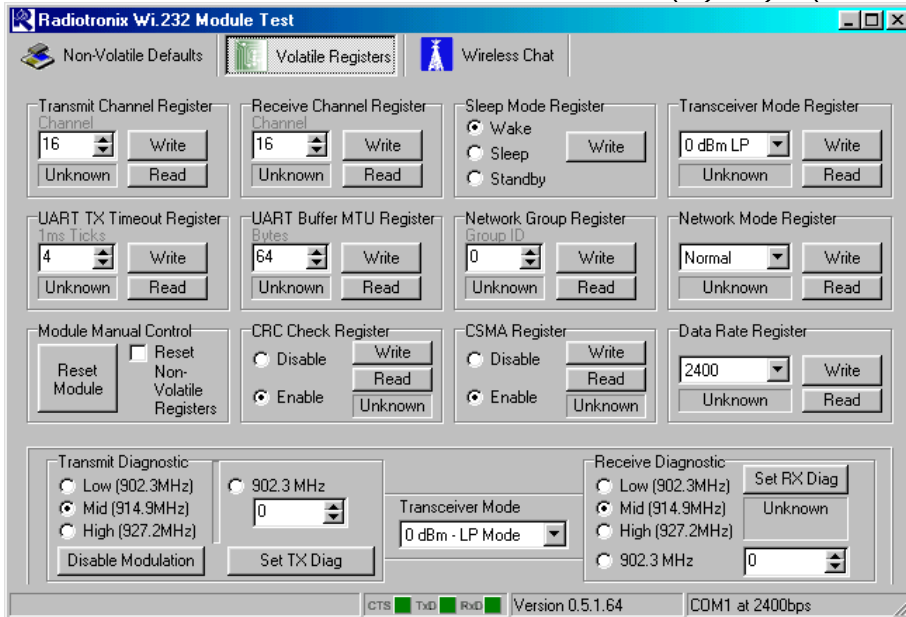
Radiotronix Wi.232 Module Test

Non-Volatile Defaults | Volatile Registers | Wireless Chat

Transmit Channel Register
Channel
16
Write
Unknown
Read

Receive Channel Register
Channel
16
Write
Unknown
Read

Sleep Mode Register
Wake
Sleep
Standby
Write

Transceiver Mode Register
0 dBm LP
Write
Unknown
Read

UART TX Timeout Register
1ms Ticks
4
Write
Unknown
Read

UART Buffer MTU Register
Bytes
64
Write
Unknown
Read

Network Group Register
Group ID
0
Write
Unknown
Read

Network Mode Register
Normal
Write
Unknown
Read

Module Manual Control
Reset Module
Reset Non-Volatile Registers

CRC Check Register
Disable
Enable
Write
Read
Unknown

CSMA Register
Disable
Enable
Write
Read
Unknown

Data Rate Register
2400
Write
Unknown
Read

Transmit Diagnostic
Low (902.3MHz)
Mid (914.9MHz)
High (927.2MHz)
Disable Modulation

902.3 MHz
0
Set TX Diag

Transceiver Mode
0 dBm - LP Mode

Receive Diagnostic
Low (902.3MHz)
Mid (914.9MHz)
High (927.2MHz)
902.3 MHz
Set RX Diag
Unknown
0

CTS TxD RxD
Version 0.5.1.64
COM1 at 2400bps